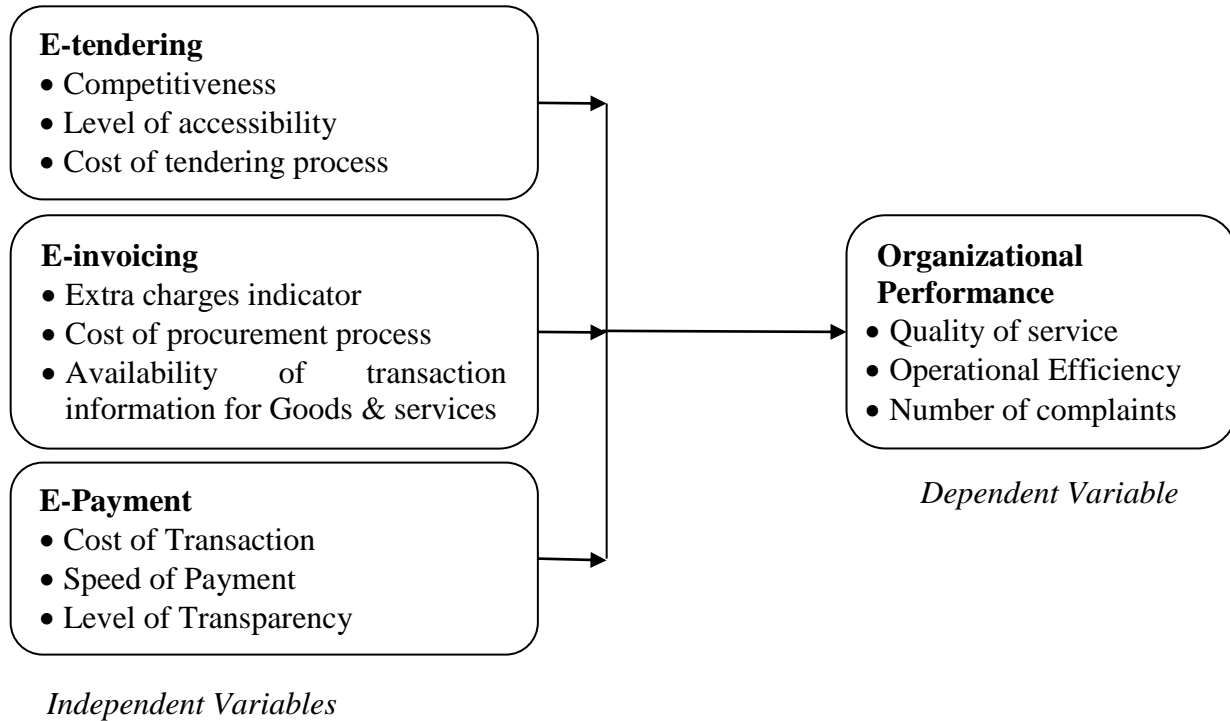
**E-tendering**
- Competitiveness
- Level of accessibility
- Cost of tendering process

**E-invoicing**
- Extra charges indicator
- Cost of procurement process
- Availability of transaction information for Goods & services

**E-Payment**
- Cost of Transaction
- Speed of Payment
- Level of Transparency

*Independent Variables*

**Organizational Performance**
- Quality of service
- Operational Efficiency
- Number of complaints

*Dependent Variable*